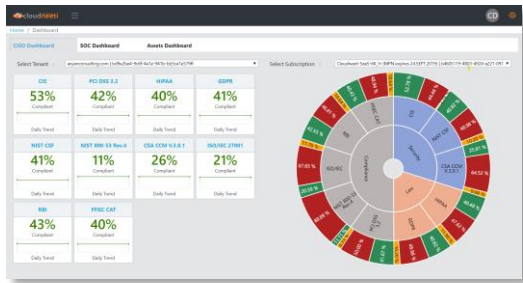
cloudneeti

CD

Home / Dashboard

CISO Dashboard

SOC Dashboard

Assets Dashboard

Select Tenant

Select Subscription

CIS
53%
Compliant
Daily Trend

PCI DSS 3.2
42%
Compliant
Daily Trend

HIPAA
40%
Compliant
Daily Trend

GDPR
41%
Compliant
Daily Trend

NIST CSF
41%
Compliant
Daily Trend

NIST 800-53 Rev.4
11%
Compliant
Daily Trend

CSA CCM V3.0.1
26%
Compliant
Daily Trend

ISO/IEC 27001
21%
Compliant
Daily Trend

RBI
43%
Compliant
Daily Trend

FFIEC CAT
40%
Compliant
Daily Trend

Compliance

Security

Law

FFIEC CAT

ISO/IEC

CIS

NIST CSF

CSA CCM V3.0.1

HIPAA

GDPR

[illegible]